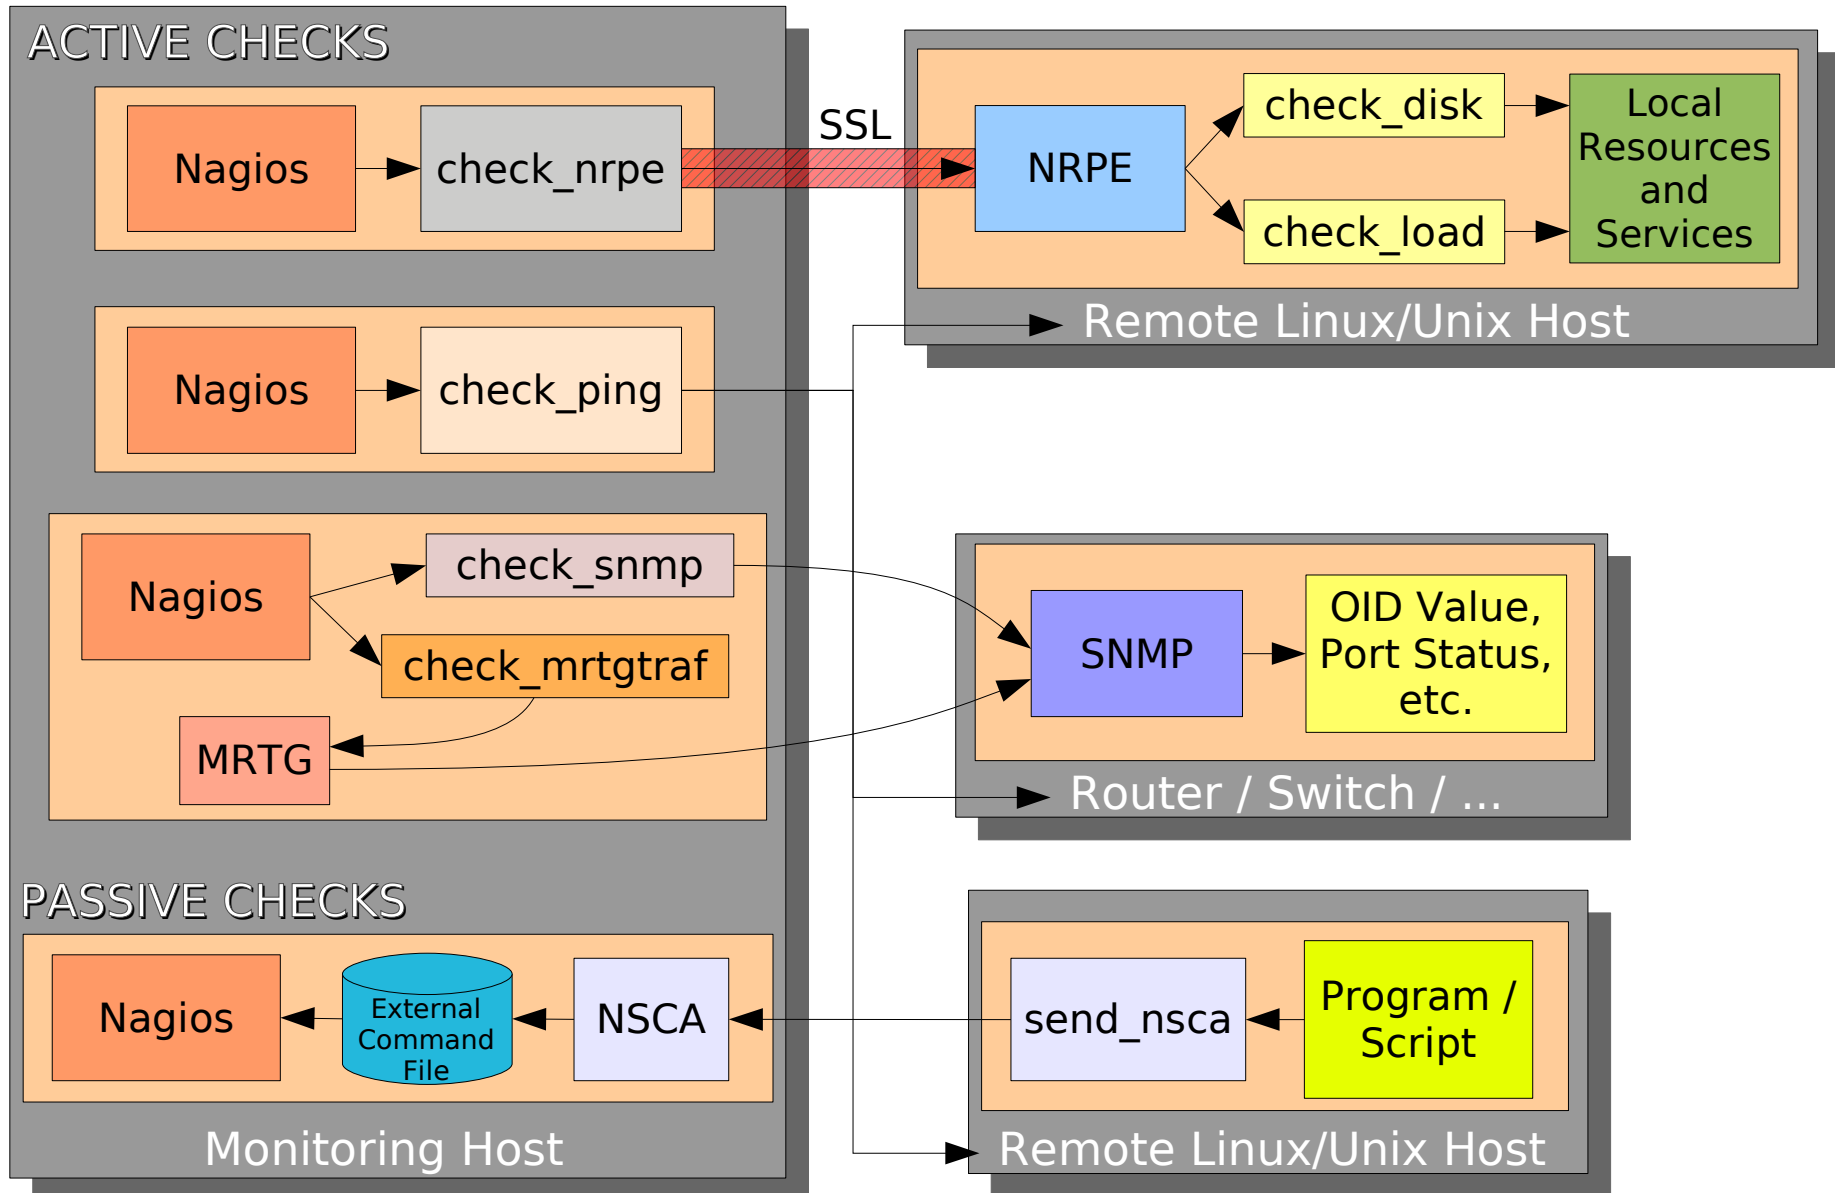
ACTIVE CHECKS

Nagios

check_nrpe

SSL

NRPE

check_disk

check_load

Local Resources and Services

Remote Linux/Unix Host

Nagios

check_ping

Nagios

check_snmp

check_mrtgtraf

MRTG

SNMP

OID Value, Port Status, etc.

Router / Switch / ...

PASSIVE CHECKS

Nagios

External Command File

NSCA

send_nsca

Program / Script

Monitoring Host

Remote Linux/Unix Host